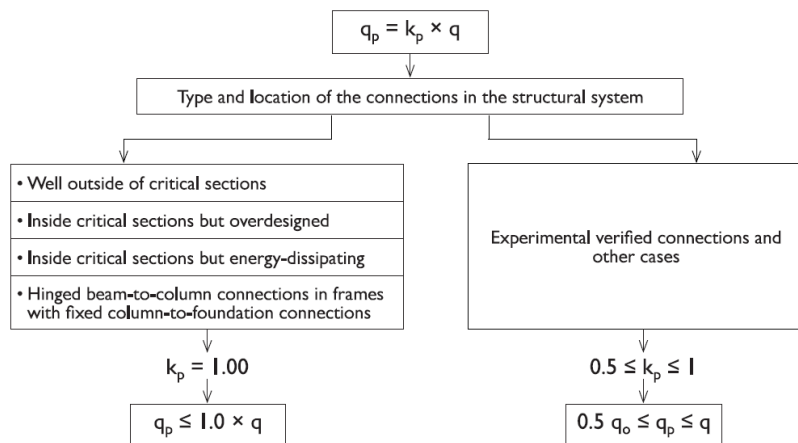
$q_p = k_p \times q$

Type and location of the connections in the structural system

• Well outside of critical sections

• Inside critical sections but overdesigned

• Inside critical sections but energy-dissipating

• Hinged beam-to-column connections in frames with fixed column-to-foundation connections

$k_p = 1.00$

$q_p \leq 1.0 \times q$

Experimental verified connections and other cases

$0.5 \leq k_p \leq 1$

$0.5\ q_o \leq q_p \leq q$